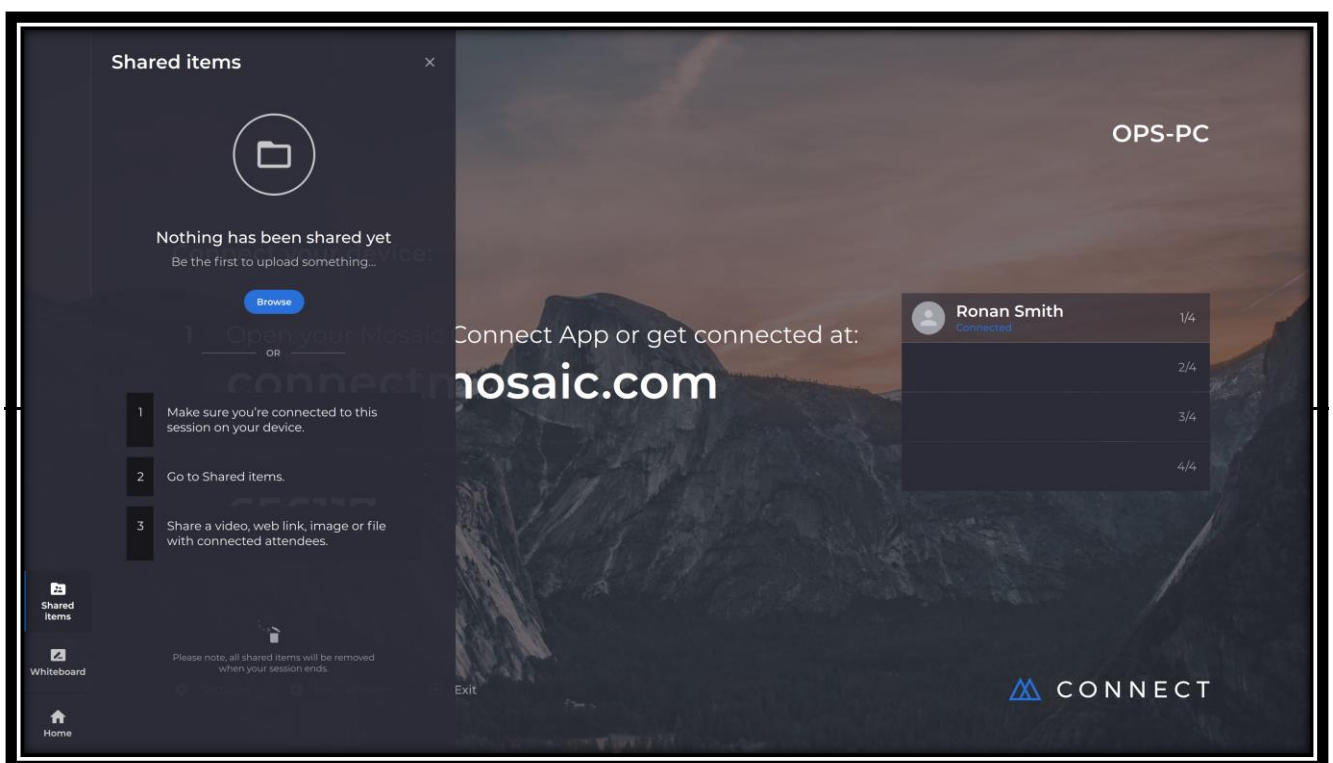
Shared items

×

Nothing has been shared yet

Be the first to upload something...

Browse

OR

1 Make sure you're connected to this session on your device.

2 Go to Shared items.

3 Share a video, web link, image or file with connected attendees.

Please note, all shared items will be removed when your session ends.

Shared items

Whiteboard

Home

OPS-PC

Connect App or get connected at:

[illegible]osaic.com

Ronan Smith
Connected
1/4

2/4

3/4

4/4

Exit

CONNECT